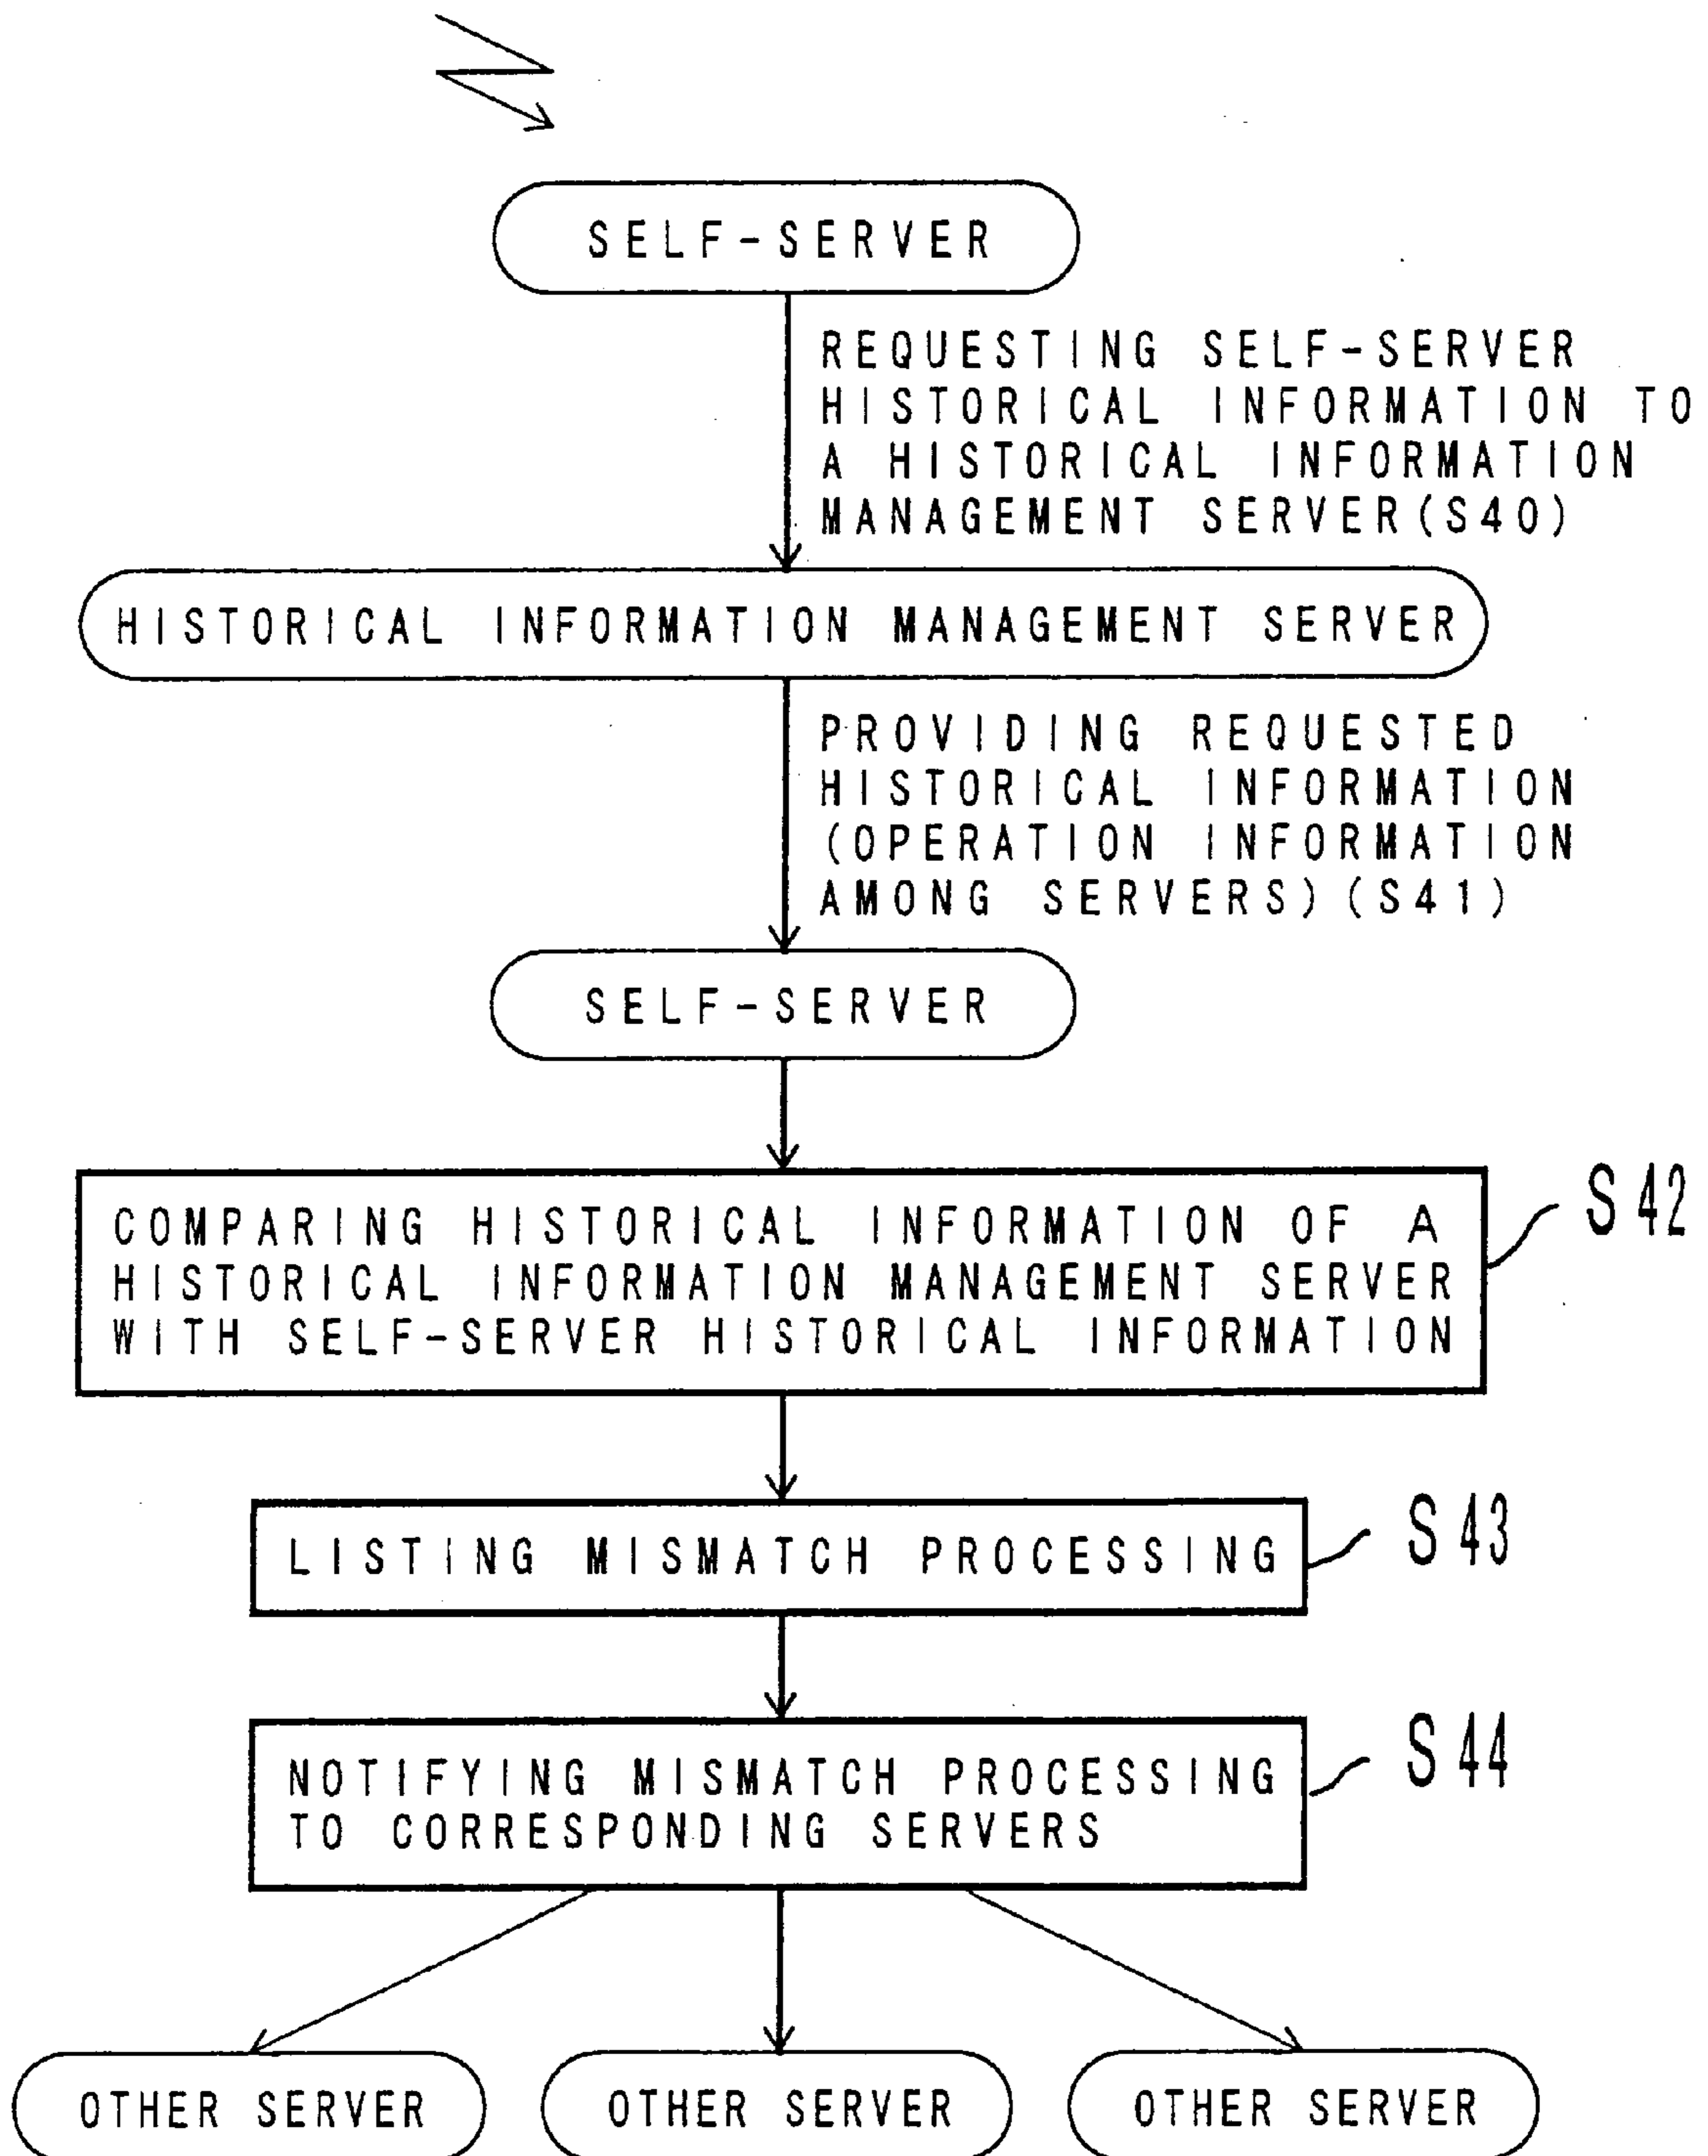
SELF-SERVER

REQUESTING SELF-SERVER HISTORICAL INFORMATION TO A HISTORICAL INFORMATION MANAGEMENT SERVER(S40)

HISTORICAL INFORMATION MANAGEMENT SERVER

PROVIDING REQUESTED HISTORICAL INFORMATION (OPERATION INFORMATION AMONG SERVERS)(S41)

SELF-SERVER

COMPARING HISTORICAL INFORMATION OF A HISTORICAL INFORMATION MANAGEMENT SERVER WITH SELF-SERVER HISTORICAL INFORMATION

S42

LISTING MISMATCH PROCESSING

S43

NOTIFYING MISMATCH PROCESSING TO CORRESPONDING SERVERS

S44

OTHER SERVER

OTHER SERVER

OTHER SERVER